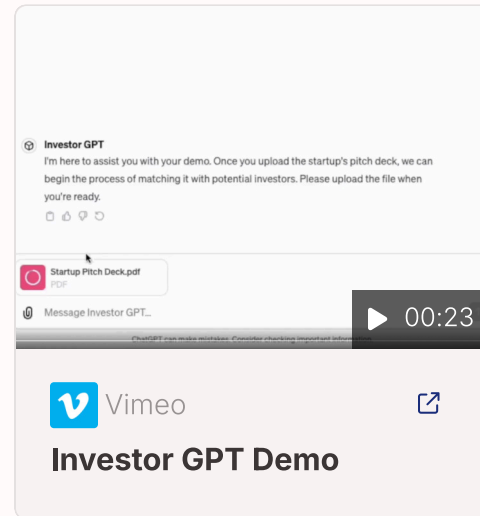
Investor GPT
I'm here to assist you with your demo. Once you upload the startup's pitch deck, we can begin the process of matching it with potential investors. Please upload the file when you're ready.

Startup Pitch Deck.pdf
PDF

Message Investor GPT...

ChatGPT can make mistakes. Consider checking important information.

00:23

Vimeo

Investor GPT Demo